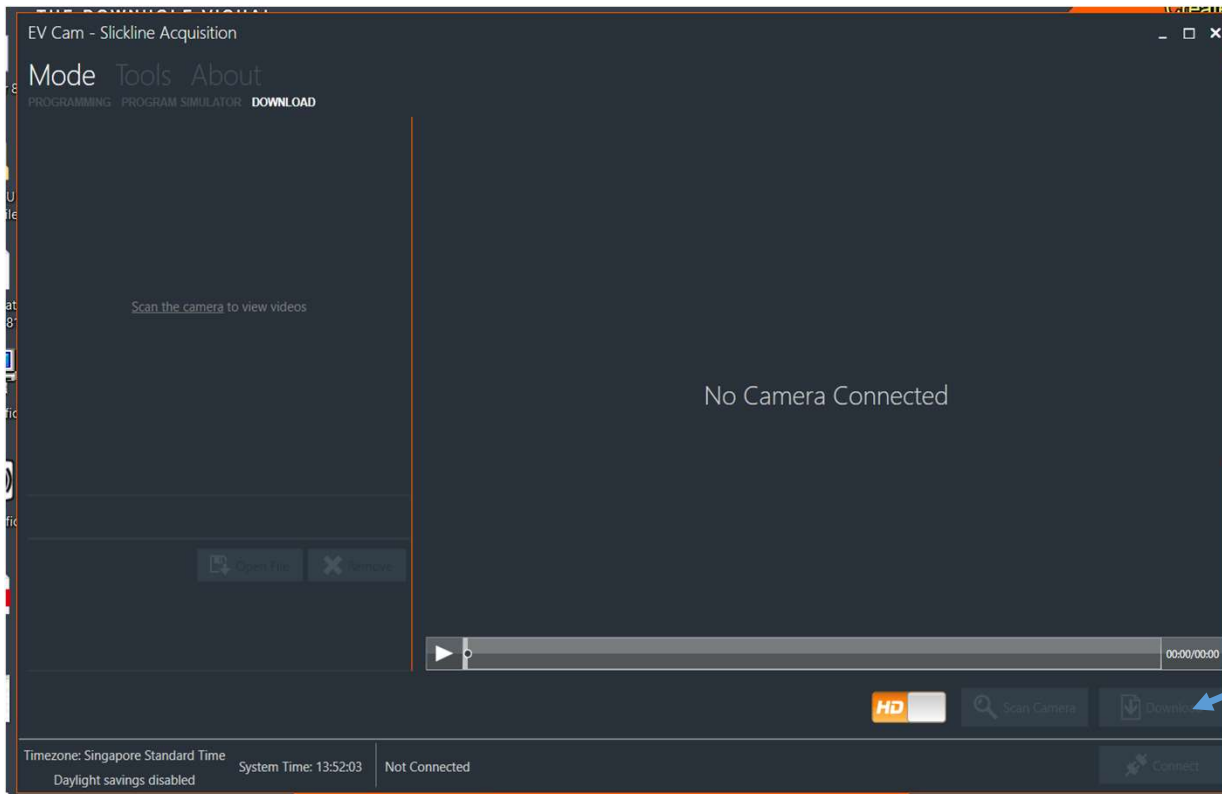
EV Cam - Slickline Acquisition

Mode Tools About

PROGRAMMING PROGRAM SIMULATOR DOWNLOAD

Scan the camera to view videos

Open File Remove

No Camera Connected

00:00/00:00

HD

Scan Camera

Downlo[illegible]

Timezone: Singapore Standard Time
Daylight savings disabled

System Time: 13:52:03

Not Connected

Connect